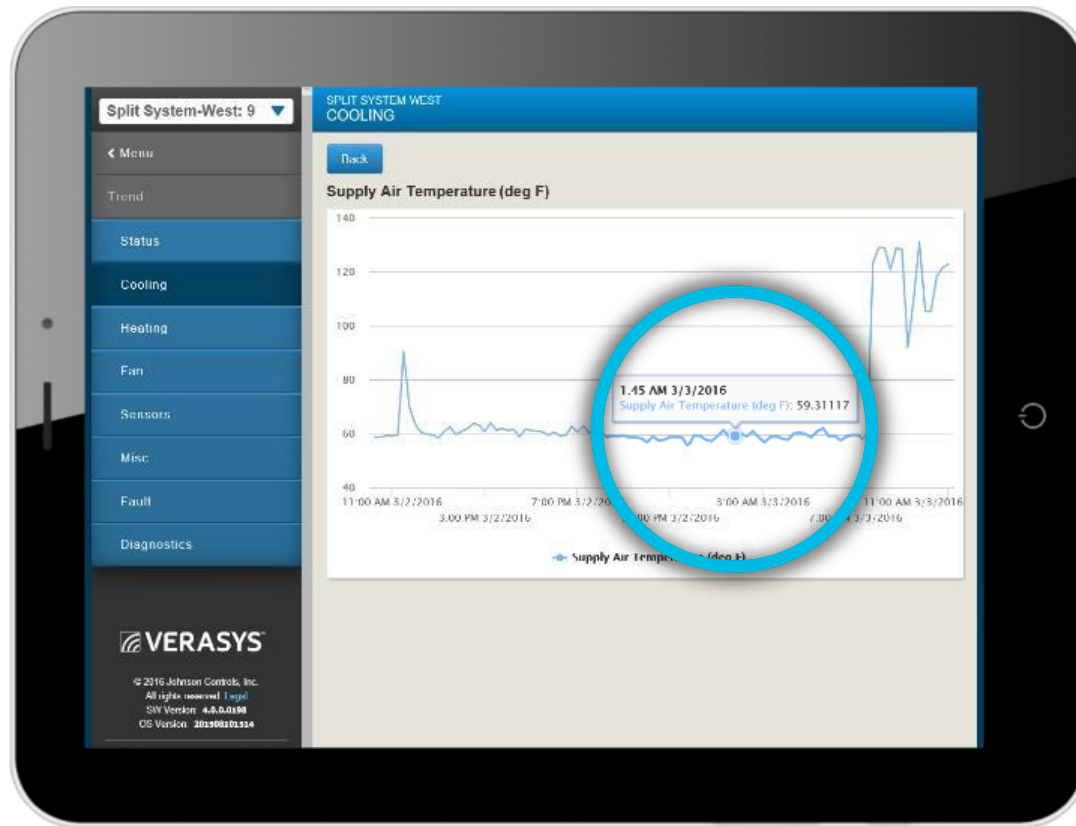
Split System-West: 9

< Menu

Trend

Status

Cooling

Heating

Fan

Sensors

Misc

Fault

Diagnostics

VERASYS

© 2016 Johnson Controls, Inc.
All rights reserved Legal
SW Version: 4.0.0.0198
OS Version: 201508101514

SPLIT SYSTEM WEST
COOLING

Back

Supply Air Temperature (deg F)

140
120
100
80
60
40

11:00 AM 3/2/2016
3:00 PM 3/2/2016
7:00 PM 3/2/20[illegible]
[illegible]00 PM 3/2/2016
3:00 AM 3/3/2016
7:00 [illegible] 3/3/2016
11:00 AM 3/3/2016

1:45 AM 3/3/2016
Supply Air Temperature (deg F): 59.31117

Supply Air Tempe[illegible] (deg F)